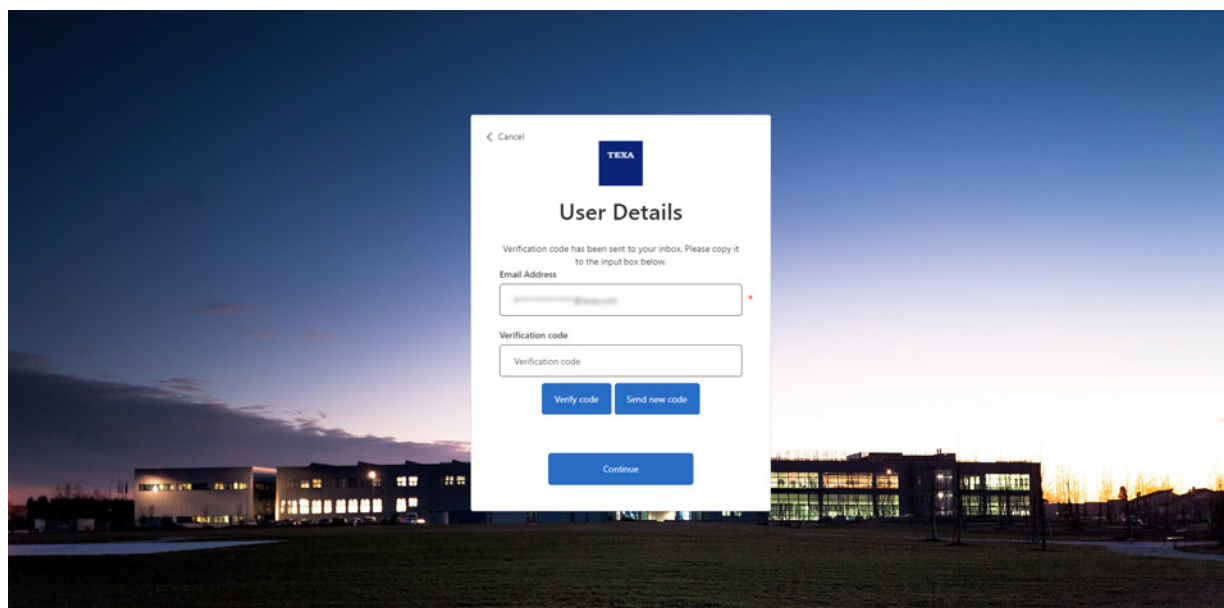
< Cancel

TEXA

User Details

Verification code has been sent to your inbox. Please copy it to the input box below.

Email Address

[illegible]@texa.com

*

Verification code

Verification code

Verify code

Send new code

Continue